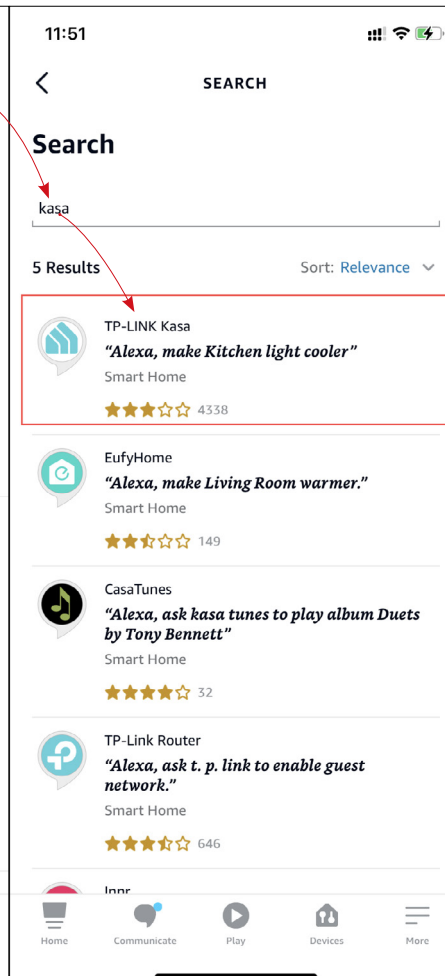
11:51

SEARCH

Search

kasa

5 Results

Sort: Relevance

TP-LINK Kasa
*"Alexa, make Kitchen light cooler"*
Smart Home
4338

EufyHome
*"Alexa, make Living Room warmer."*
Smart Home
149

CasaTunes
*"Alexa, ask kasa tunes to play album Duets by Tony Bennett"*
Smart Home
32

TP-Link Router
*"Alexa, ask t. p. link to enable guest network."*
Smart Home
646

Innr

Home Communicate Play Devices More